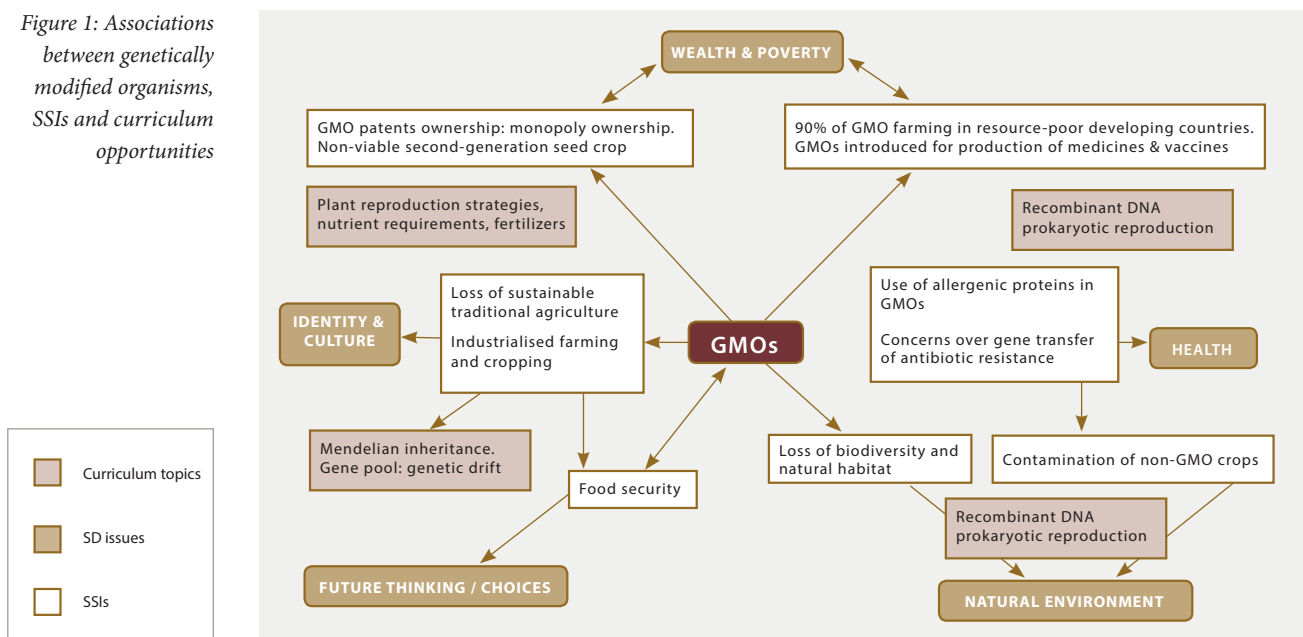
Figure 1: Associations between genetically modified organisms, SSIs and curriculum opportunities

WEALTH & POVERTY

GMO patents ownership: monopoly ownership. Non-viable second-generation seed crop

90% of GMO farming in resource-poor developing countries. GMOs introduced for production of medicines & vaccines

Plant reproduction strategies, nutrient requirements, fertilizers

Recombinant DNA prokaryotic reproduction

IDENTITY & CULTURE

Loss of sustainable traditional agriculture

Industrialised farming and cropping

GMOs

Use of allergenic proteins in GMOs

Concerns over gene transfer of antibiotic resistance

HEALTH

Mendelian inheritance. Gene pool: genetic drift

Food security

Loss of biodiversity and natural habitat

Contamination of non-GMO crops

Recombinant DNA prokaryotic reproduction

FUTURE THINKING / CHOICES

NATURAL ENVIRONMENT

Curriculum topics

SD issues

SSIs